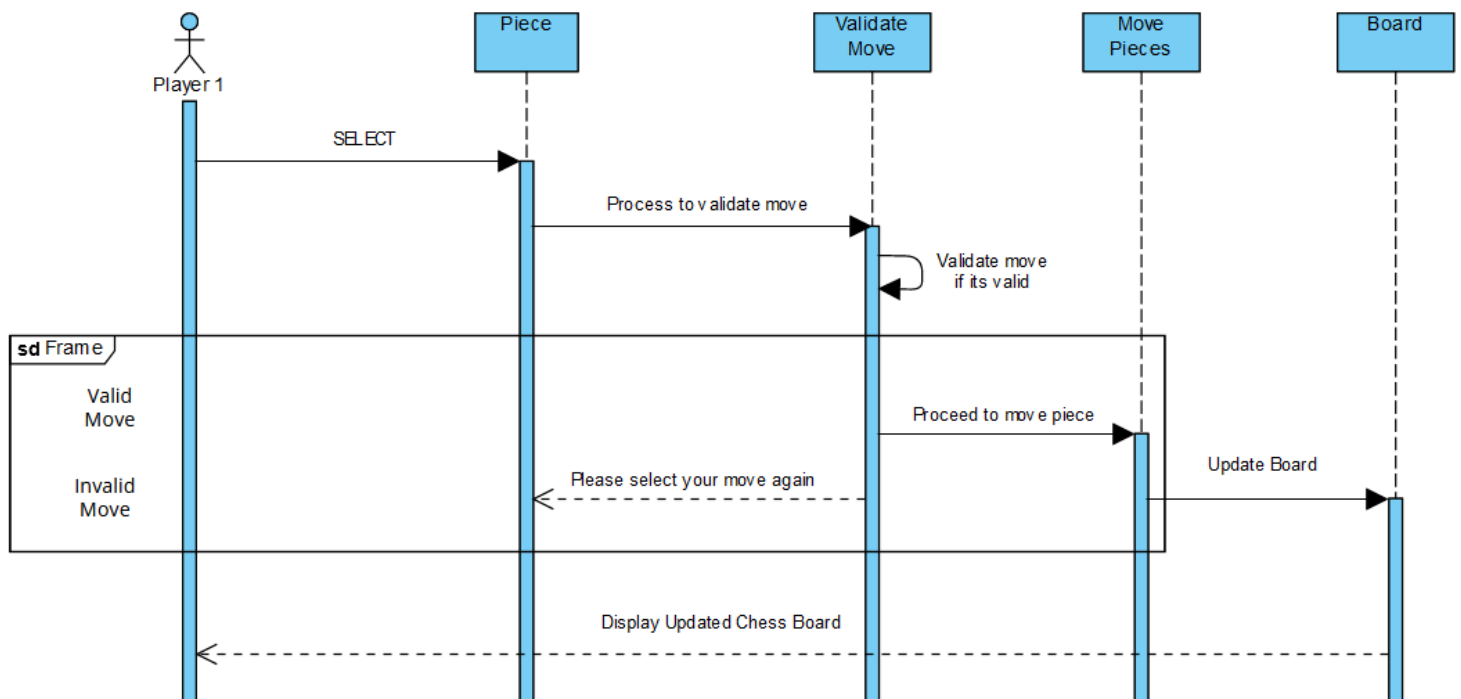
Player 1

Piece

Validate Move

Move Pieces

Board

SELECT

Process to validate move

Validate move if its valid

sd Frame

Valid Move

Invalid Move

Proceed to move piece

Please select your move again

Update Board

Display Updated Chess Board